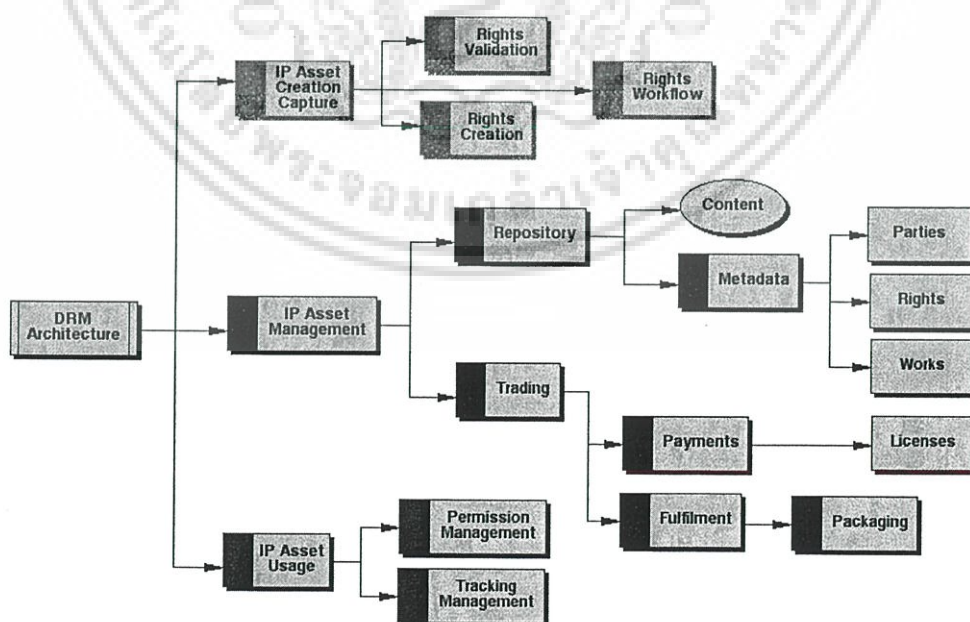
IP Asset Creation Capture

Rights Validation

Rights Workflow

Rights Creation

Content

Repository

Metadata

Parties

Rights

Works

DRM Architecture

IP Asset Management

Trading

Payments

Licenses

Fulfilment

Packaging

IP Asset Usage

Permission Management

Tracking Management